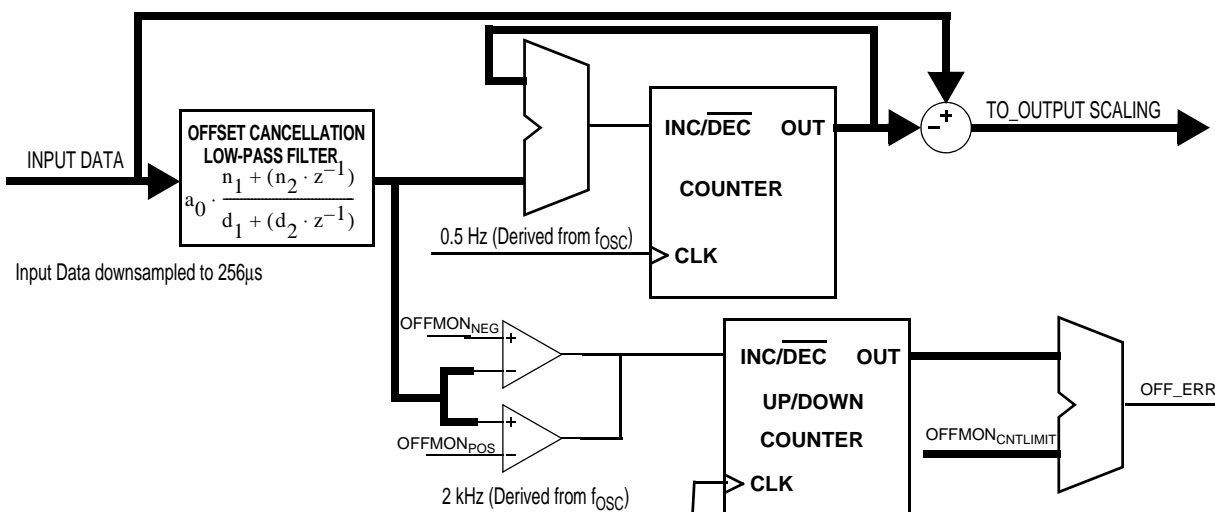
OFFSET CANCELLATION LOW-PASS FILTER

$a_0 \cdot \frac{n_1 + (n_2 \cdot z^{-1})}{d_1 + (d_2 \cdot z^{-1})}$

INPUT DATA

Input Data downsampled to 256µs

INC/$\overline{DEC}$ OUT

COUNTER

0.5 Hz (Derived from $f_{OSC}$)

CLK

$-$ $+$

TO_OUTPUT SCALING

OFFMON$_{NEG}$

+

−

+

−

OFFMON$_{POS}$

2 kHz (Derived from $f_{OSC}$)

INC/$\overline{DEC}$ OUT

UP/DOWN

COUNTER

CLK

OFFMON$_{CNTLIMIT}$

OFF_ERR